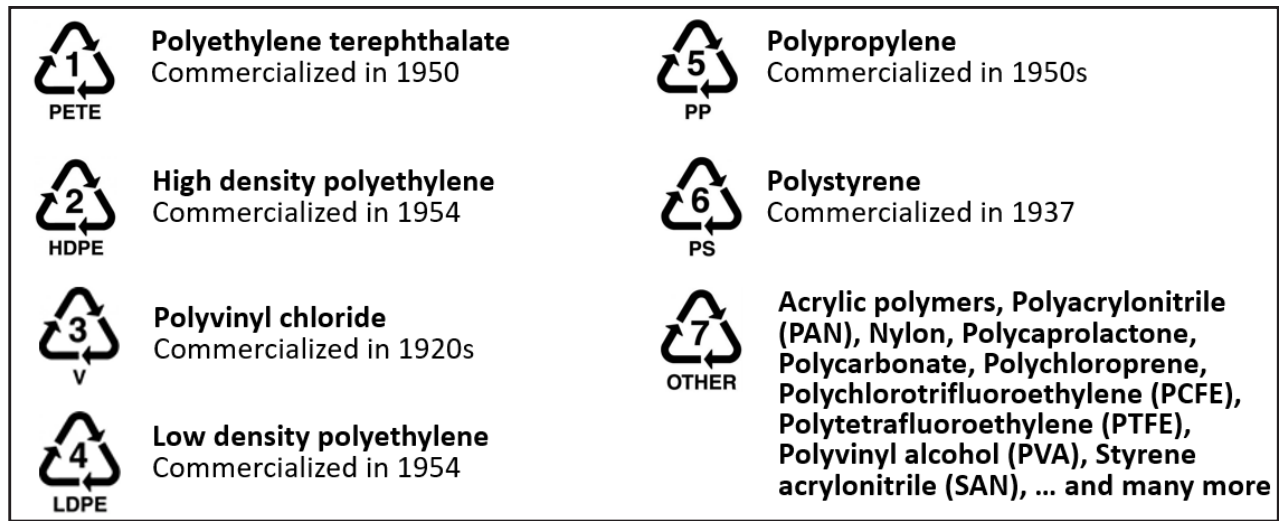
1
PETE
Polyethylene terephthalate
Commercialized in 1950

2
HDPE
High density polyethylene
Commercialized in 1954

3
V
Polyvinyl chloride
Commercialized in 1920s

4
LDPE
Low density polyethylene
Commercialized in 1954

5
PP
Polypropylene
Commercialized in 1950s

6
PS
Polystyrene
Commercialized in 1937

7
OTHER
Acrylic polymers, Polyacrylonitrile (PAN), Nylon, Polycaprolactone, Polycarbonate, Polychloroprene, Polychlorotrifluoroethylene (PCFE), Polytetrafluoroethylene (PTFE), Polyvinyl alcohol (PVA), Styrene acrylonitrile (SAN), ... and many more